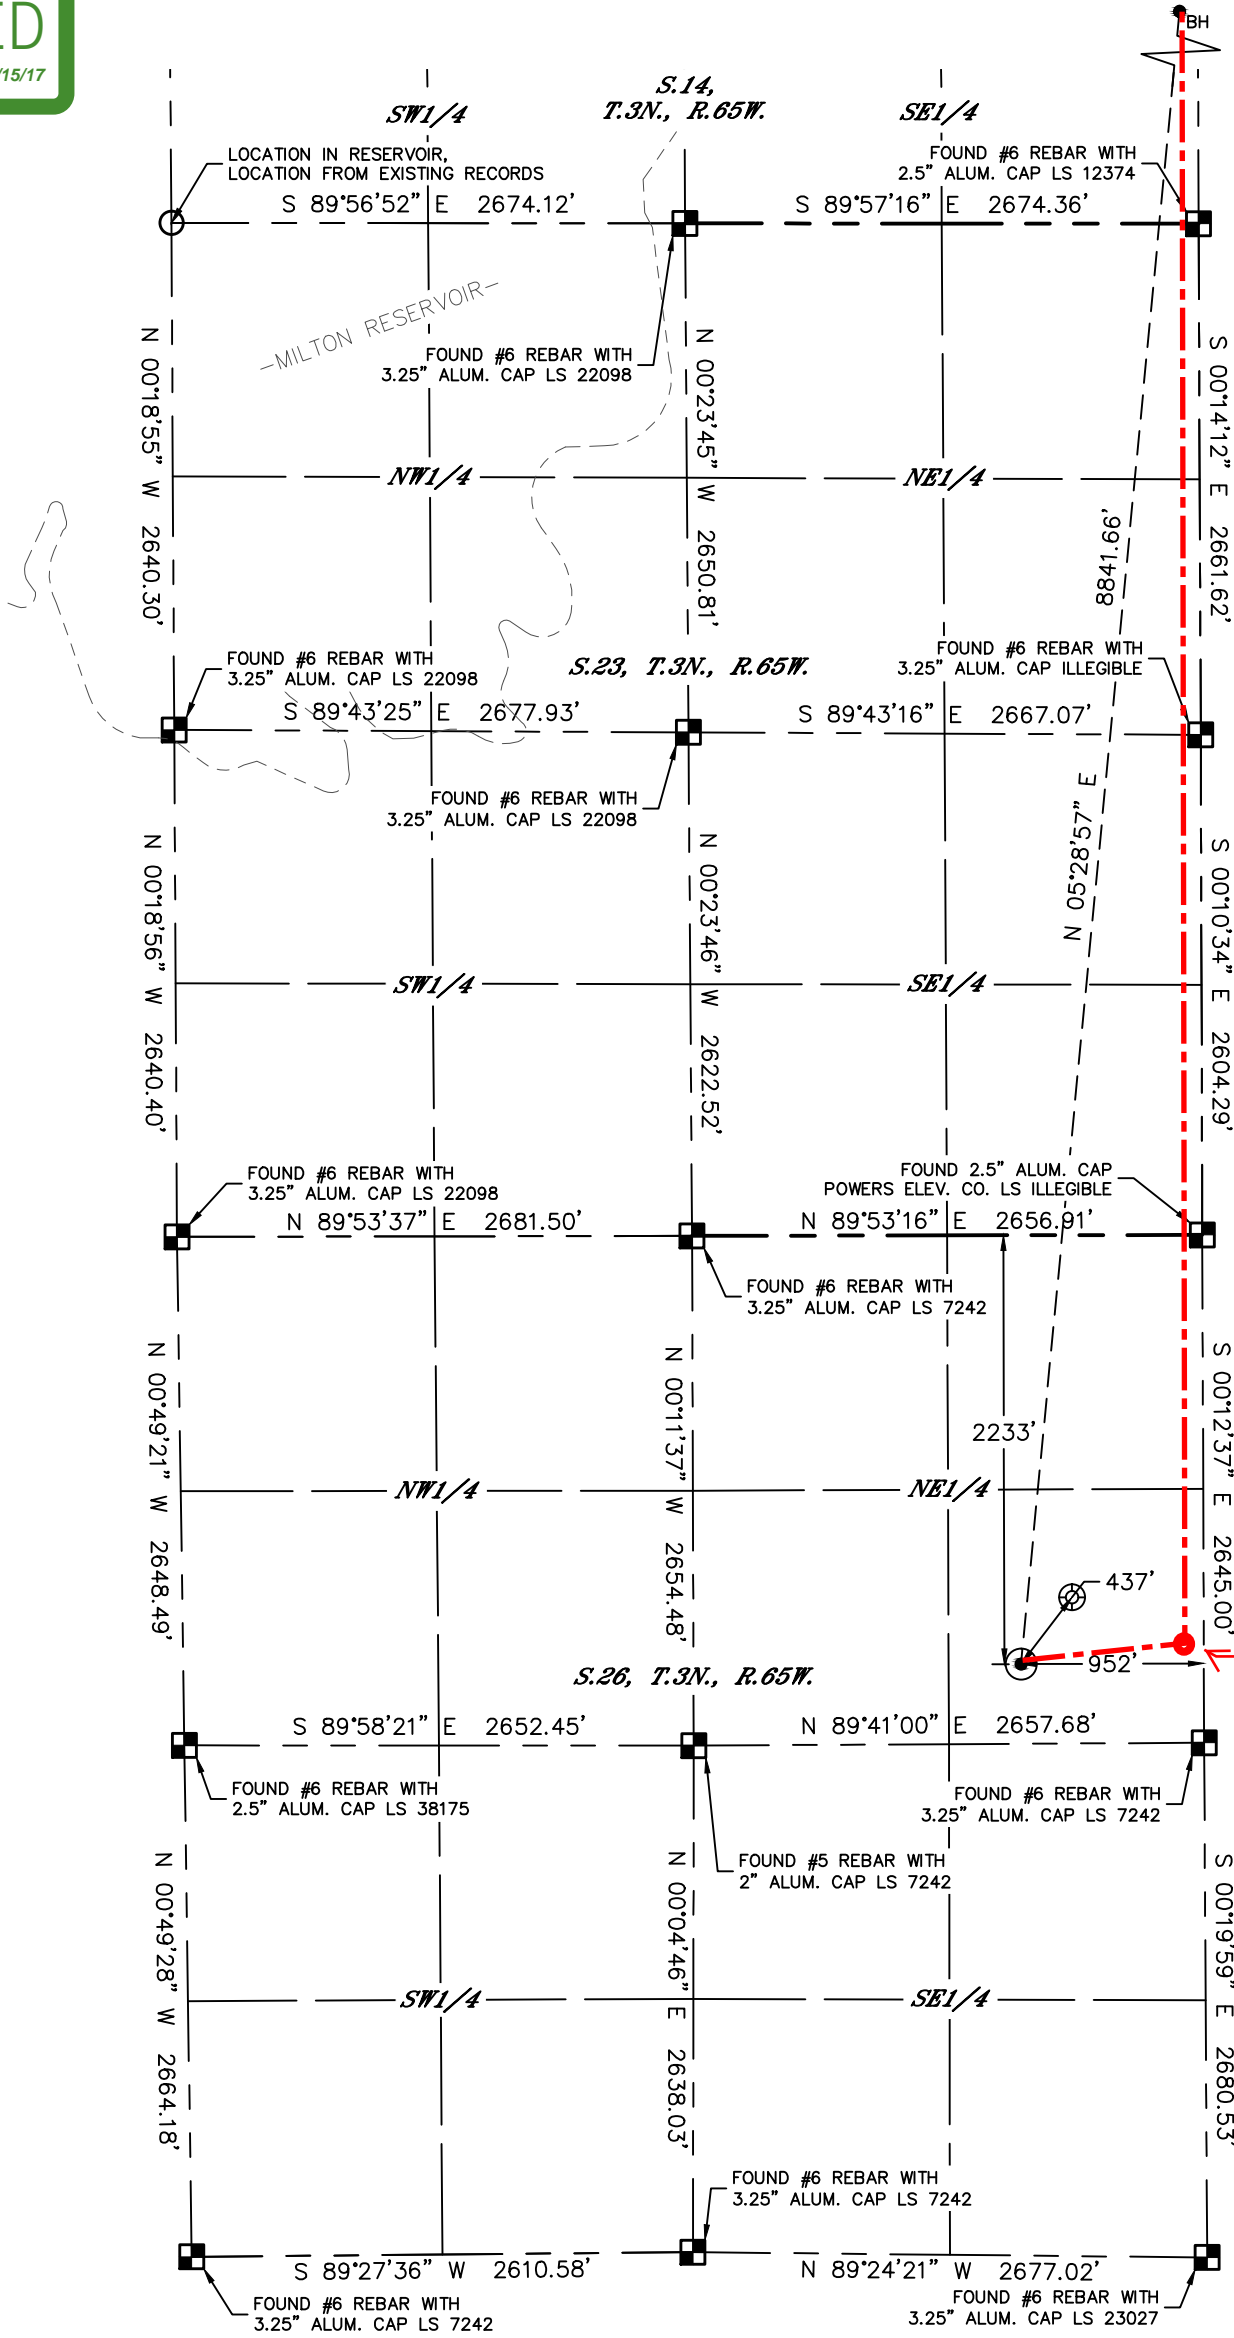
ED
/15/17

BH

S.14, T.3N., R.65W.

SW1/4

SE1/4

LOCATION IN RESERVOIR, LOCATION FROM EXISTING RECORDS

FOUND #6 REBAR WITH 2.5" ALUM. CAP LS 12374

S 89°56'52" E 2674.12'

S 89°57'16" E 2674.36'

MILTON RESERVOIR

FOUND #6 REBAR WITH 3.25" ALUM. CAP LS 22098

N 00°18'55" W 2640.30'

N 00°23'45" W 2650.81'

S 00°14'12" E 2661.62'

NW1/4

NE1/4

8841.66'

FOUND #6 REBAR WITH 3.25" ALUM. CAP LS 22098

S.23, T.3N., R.65W.

FOUND #6 REBAR WITH 3.25" ALUM. CAP ILLEGIBLE

S 89°43'25" E 2677.93'

S 89°43'16" E 2667.07'

FOUND #6 REBAR WITH 3.25" ALUM. CAP LS 22098

N 05°28'57" E

N 00°18'56" W 2640.40'

N 00°23'46" W 2622.52'

S 00°10'34" E 2604.29'

SW1/4

SE1/4

FOUND #6 REBAR WITH 3.25" ALUM. CAP LS 22098

FOUND 2.5" ALUM. CAP POWERS ELEV. CO. LS ILLEGIBLE

N 89°53'37" E 2681.50'

N 89°53'16" E 2656.91'

FOUND #6 REBAR WITH 3.25" ALUM. CAP LS 7242

N 00°49'21" W 2648.49'

N 00°11'37" W 2654.48'

S 00°12'37" E 2645.00'

2233'

NW1/4

NE1/4

437'

952'

S.26, T.3N., R.65W.

S 89°58'21" E 2652.45'

N 89°41'00" E 2657.68'

FOUND #6 REBAR WITH 2.5" ALUM. CAP LS 38175

FOUND #6 REBAR WITH 3.25" ALUM. CAP LS 7242

FOUND #5 REBAR WITH 2" ALUM. CAP LS 7242

N 00°49'28" W 2664.18'

N 00°04'46" E 2638.03'

S 00°19'59" E 2680.53'

SW1/4

SE1/4

FOUND #6 REBAR WITH 3.25" ALUM. CAP LS 7242

S 89°27'36" W 2610.58'

N 89°24'21" W 2677.02'

FOUND #6 REBAR WITH 3.25" ALUM. CAP LS 7242

FOUND #6 REBAR WITH 3.25" ALUM. CAP LS 23027